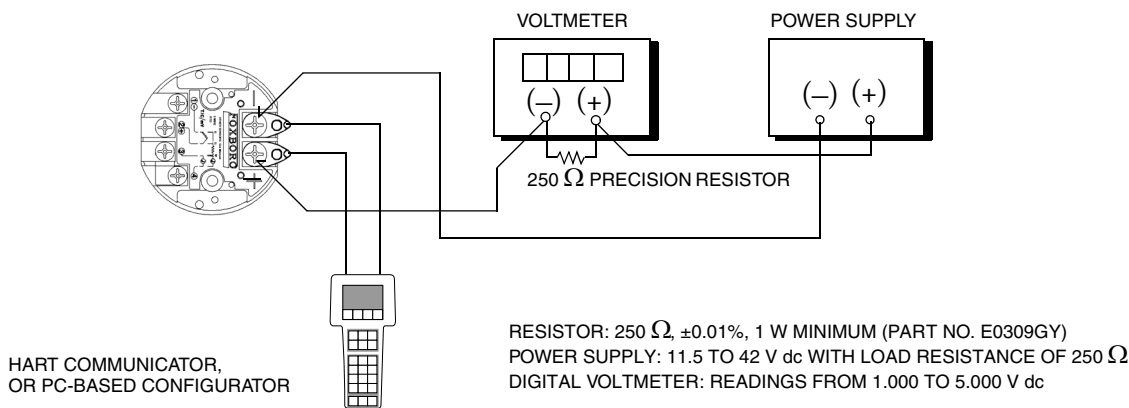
VOLTMETER

POWER SUPPLY

(–) (+)

(–) (+)

+

–

FOXBORO

250 $\Omega$ PRECISION RESISTOR

HART COMMUNICATOR, OR PC-BASED CONFIGURATOR

RESISTOR: 250 $\Omega$, ±0.01%, 1 W MINIMUM (PART NO. E0309GY)
POWER SUPPLY: 11.5 TO 42 V dc WITH LOAD RESISTANCE OF 250 $\Omega$
DIGITAL VOLTMETER: READINGS FROM 1.000 TO 5.000 V dc